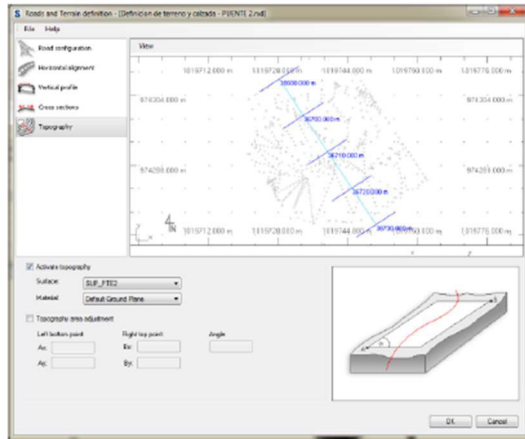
Roads and Terrain definition - [Definicion de terreno y calzada - PUENTE 2.rsd]

File Help

Road configuration
Horizontal alignment
Vertical profile
Cross sections
Topography

View

1019712.000 m
1019728.000 m
1019744.000 m
1019760.000 m
1019776.000 m

974304.000 m
974304.000 m
974288.000 m
974288.000 m

36690.000 m
36700.000 m
36710.000 m
36720.000 m
36730.000 m

1019712.000 m
1019728.000 m
1019744.000 m
1019760.000 m
1019776.000 m

N

Activate topography
Surface: SUP_PTE2
Material: Default Ground Plane

Topography area adjustment
Left bottom point
Ax:
Ay:
Right top point
Bx:
By:
Angle

OK
Cancel